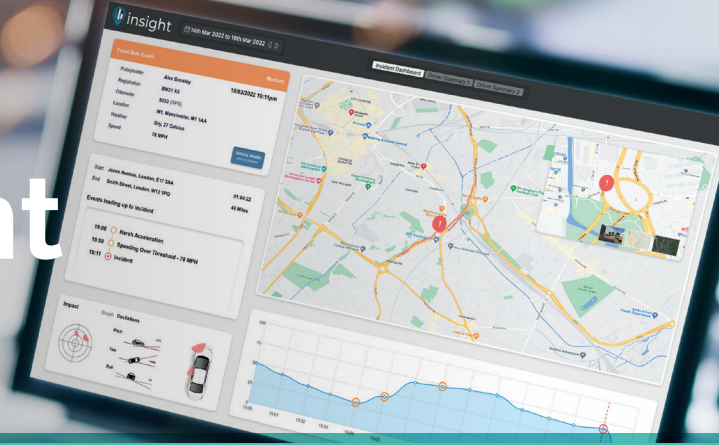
nt

insight

14th Mar 2022 to 18th Mar 2022

Incident Dashboard

Driver Summary 1

Driver Summary 2

Event Side Crash

Medium

Policyholder Alex Soneley

Registration BN01 X2

10/03/2022 15:11pm

Odometer 5252 (GPS)

Location M1, Manchester, M1 1AA

Weather Dry, 27 Celsius

Speed 76 MPH

Vehicle Model

Start Jones Avenue, London, E17 3AA

End Smith Street, London, W12 1PQ

01:04:22

45 Miles

Events leading up to incident

15:06 Harsh Acceleration

15:08 Speeding Over Threshold - 78 MPH

15:11 Incident

Impact

Graph Oscillations

Pitch

Yaw

Roll

100

10